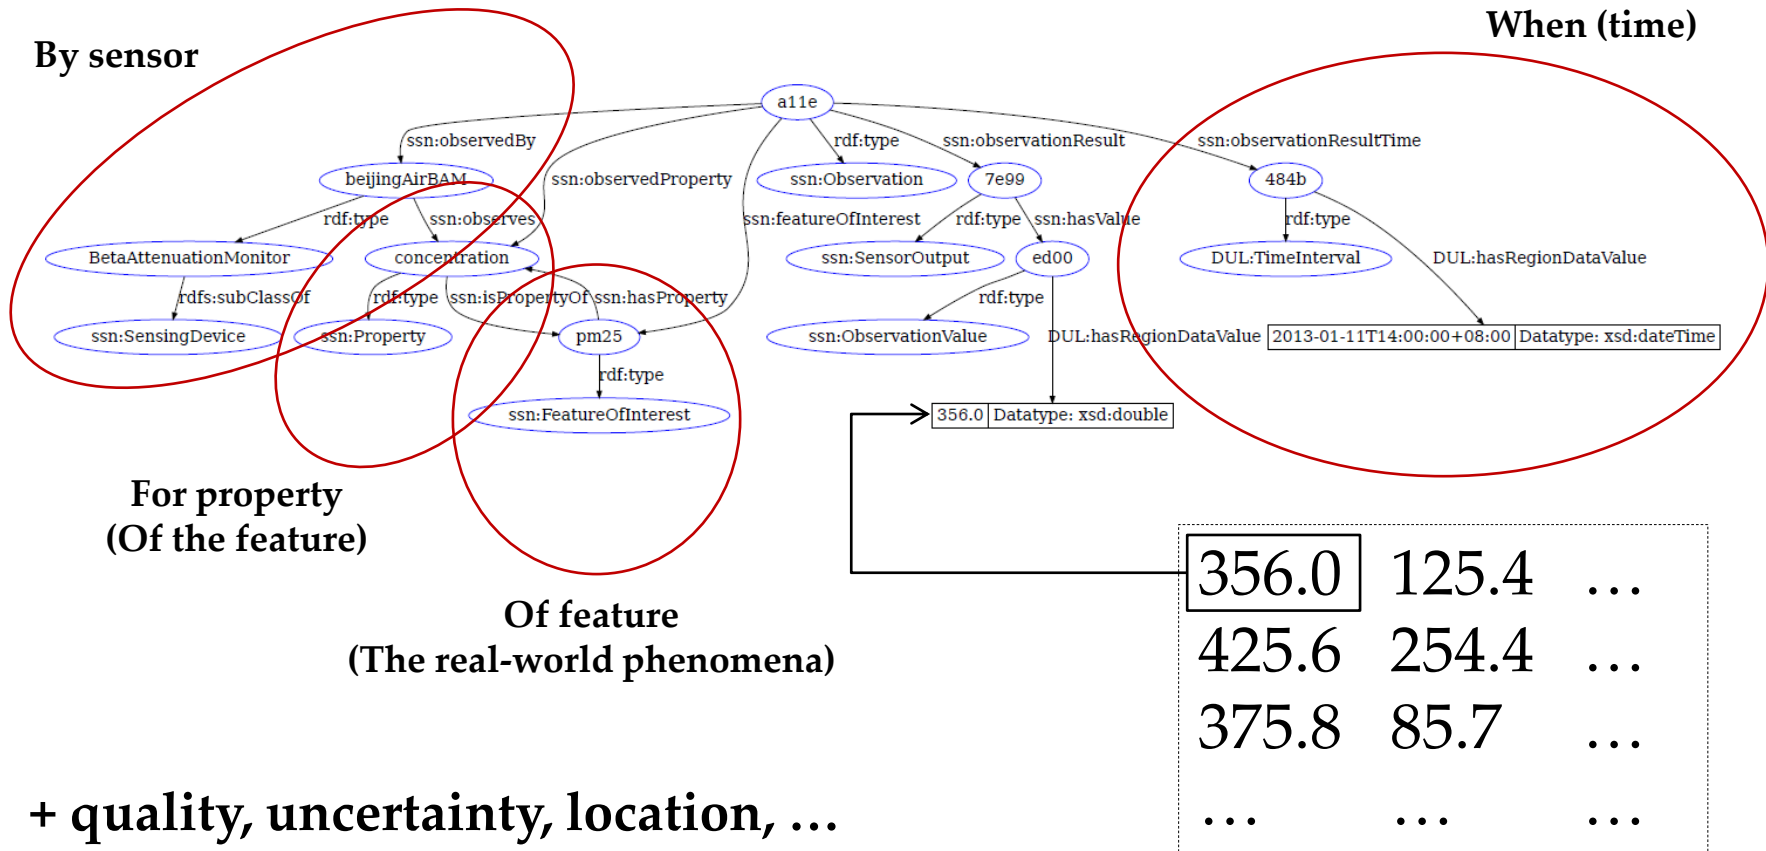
By sensor

When (time)

a11e

ssn:observedBy

rdf:type

ssn:observationResult

ssn:observationResultTime

beijingAirBAM

ssn:observedProperty

ssn:Observation

7e99

484b

rdf:type

ssn:observes

ssn:featureOfInterest

rdf:type

ssn:hasValue

rdf:type

BetaAttenuationMonitor

concentration

ssn:SensorOutput

ed00

DUL:TimeInterval

DUL:hasRegionDataValue

rdfs:subClassOf

rdf:type

ssn:isPropertyOf

ssn:hasProperty

rdf:type

ssn:SensingDevice

ssn:Property

pm25

ssn:ObservationValue

DUL:hasRegionDataValue

| 2013-01-11T14:00:00+08:00 | Datatype: xsd:dateTime |
|---|---|

rdf:type

ssn:FeatureOfInterest

| 356.0 | Datatype: xsd:double |
|---|---|

For property
(Of the feature)

Of feature
(The real-world phenomena)

| 356.0 | 125.4 | … |
|---|---|---|
| 425.6 | 254.4 | … |
| 375.8 | 85.7 | … |
| … | … | … |

+ quality, uncertainty, location, …